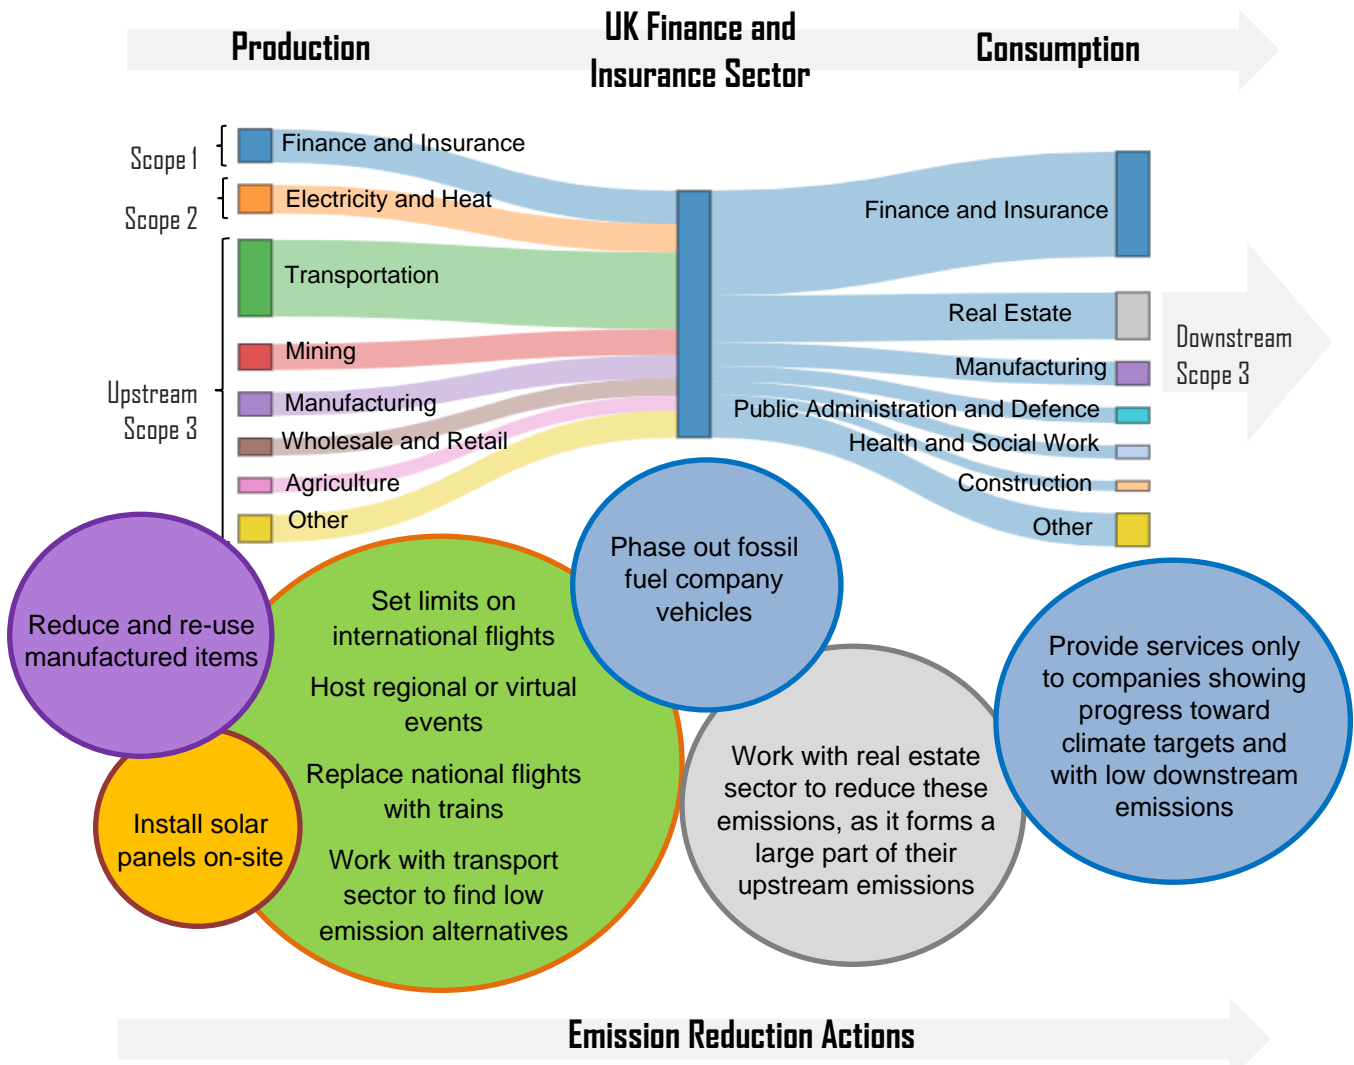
Production

UK Finance and Insurance Sector

Consumption

Scope 1

Scope 2

Upstream Scope 3

Finance and Insurance

Electricity and Heat

Transportation

Mining

Manufacturing

Wholesale and Retail

Agriculture

Other

Finance and Insurance

Real Estate

Manufacturing

Public Administration and Defence

Health and Social Work

Construction

Other

Downstream Scope 3

Reduce and re-use manufactured items

Install solar panels on-site

Set limits on international flights

Host regional or virtual events

Replace national flights with trains

Work with transport sector to find low emission alternatives

Phase out fossil fuel company vehicles

Work with real estate sector to reduce these emissions, as it forms a large part of their upstream emissions

Provide services only to companies showing progress toward climate targets and with low downstream emissions

Emission Reduction Actions